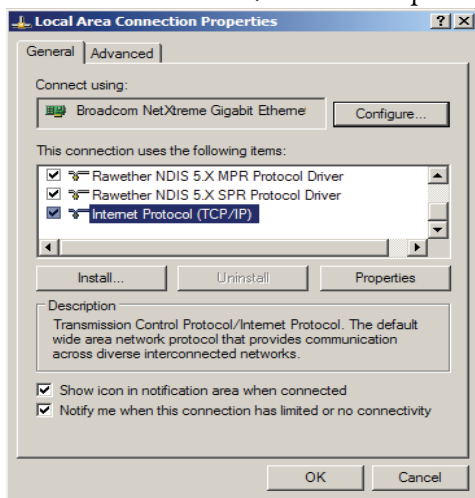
Local Area Connection Properties ? X

General | Advanced

Connect using:

Broadcom NetXtreme Gigabit Etherne

Configure...

This connection uses the following items:

☑ Rawether NDIS 5.X MPR Protocol Driver
☑ Rawether NDIS 5.X SPR Protocol Driver
☑ Internet Protocol (TCP/IP)

Install... | Uninstall | Properties

Description

Transmission Control Protocol/Internet Protocol. The default wide area network protocol that provides communication across diverse interconnected networks.

☑ Show icon in notification area when connected
☑ Notify me when this connection has limited or no connectivity

OK | Cancel